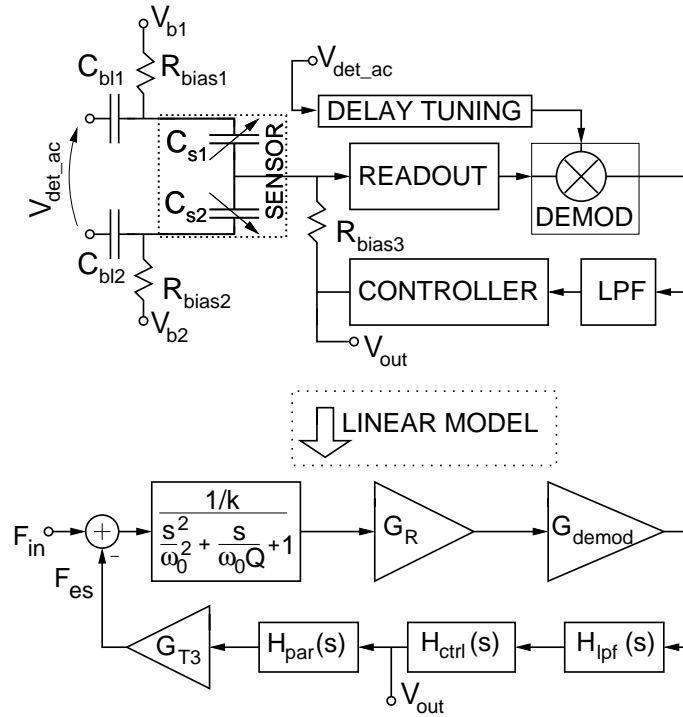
$V_{b1}$
$C_{bl1}$
$R_{bias1}$
$V_{det\_ac}$
DELAY TUNING
$C_{s1}$
SENSOR
$C_{s2}$
READOUT
DEMOD
$V_{det\_ac}$
$C_{bl2}$
$R_{bias3}$
$R_{bias2}$
CONTROLLER
LPF
$V_{b2}$
$V_{out}$

LINEAR MODEL

$F_{in}$
+
-
$F_{es}$
$\frac{1/k}{\frac{s^2}{\omega_0^2} + \frac{s}{\omega_0 Q} + 1}$
$G_R$
$G_{demod}$
$G_{T3}$
$H_{par}(s)$
$H_{ctrl}(s)$
$H_{lpf}(s)$
$V_{out}$